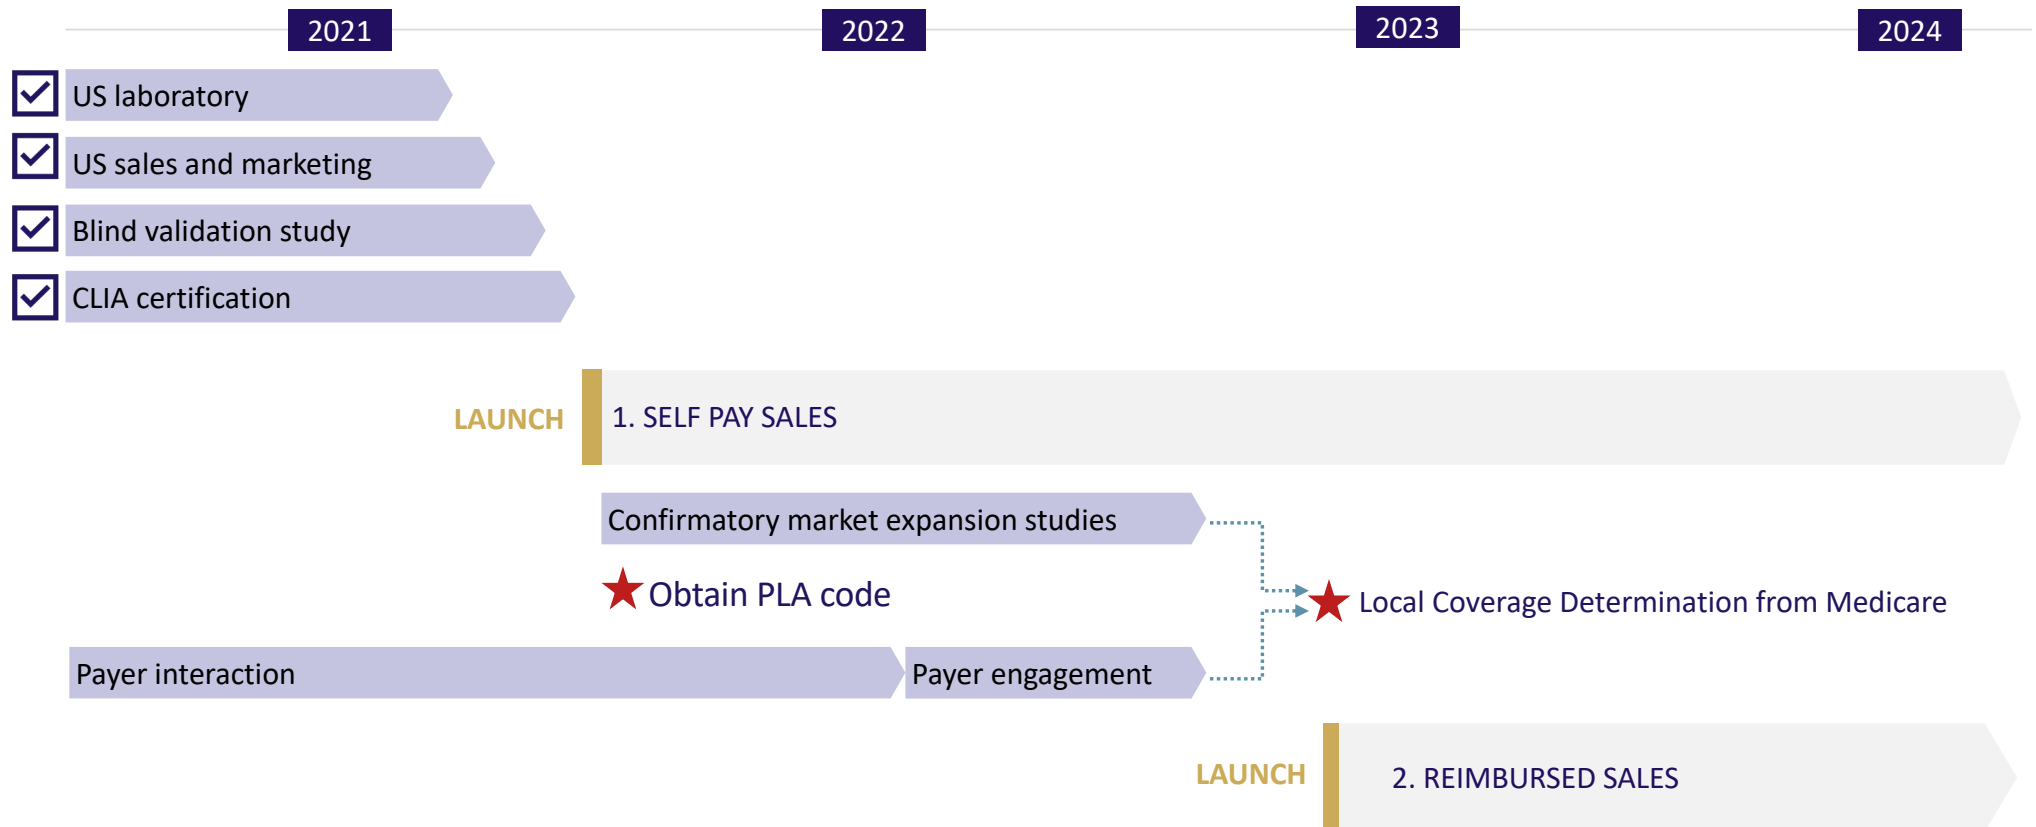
2021 2022 2023 2024

US laboratory

US sales and marketing

Blind validation study

CLIA certification

LAUNCH 1. SELF PAY SALES

Confirmatory market expansion studies

Obtain PLA code

Local Coverage Determination from Medicare

Payer interaction

Payer engagement

LAUNCH 2. REIMBURSED SALES